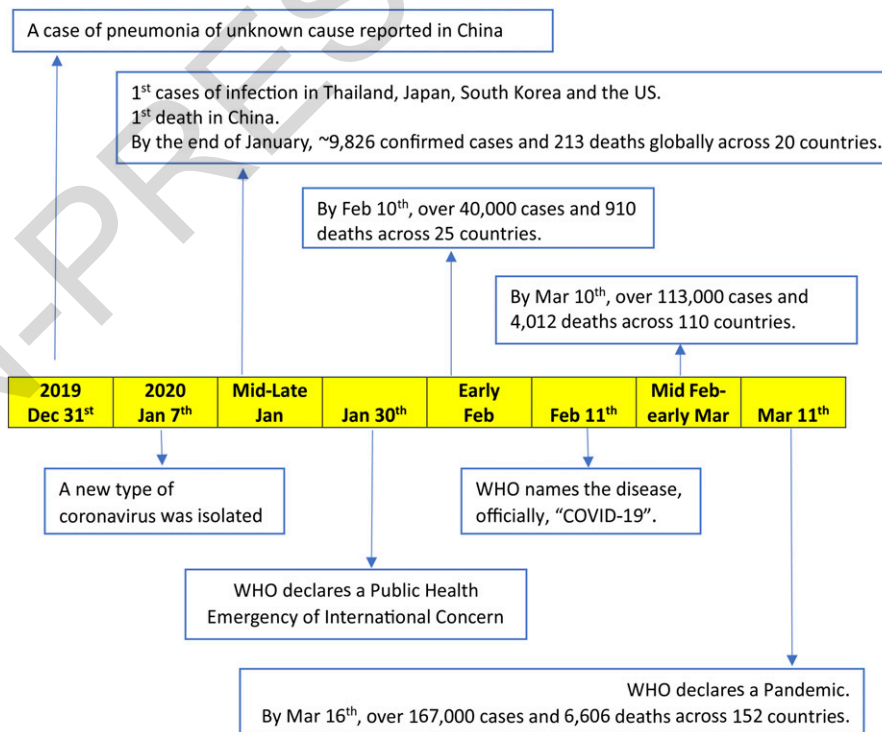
A case of pneumonia of unknown cause reported in China

1$^{st}$ cases of infection in Thailand, Japan, South Korea and the US.
1$^{st}$ death in China.
By the end of January, ~9,826 confirmed cases and 213 deaths globally across 20 countries.

By Feb 10$^{th}$, over 40,000 cases and 910 deaths across 25 countries.

By Mar 10$^{th}$, over 113,000 cases and 4,012 deaths across 110 countries.

| 2019 Dec 31$^{st}$ | 2020 Jan 7$^{th}$ | Mid-Late Jan | Jan 30$^{th}$ | Early Feb | Feb 11$^{th}$ | Mid Feb-early Mar | Mar 11$^{th}$ |
|---|---|---|---|---|---|---|---|

A new type of coronavirus was isolated

WHO names the disease, officially, “COVID-19”.

WHO declares a Public Health Emergency of International Concern

WHO declares a Pandemic.
By Mar 16$^{th}$, over 167,000 cases and 6,606 deaths across 152 countries.